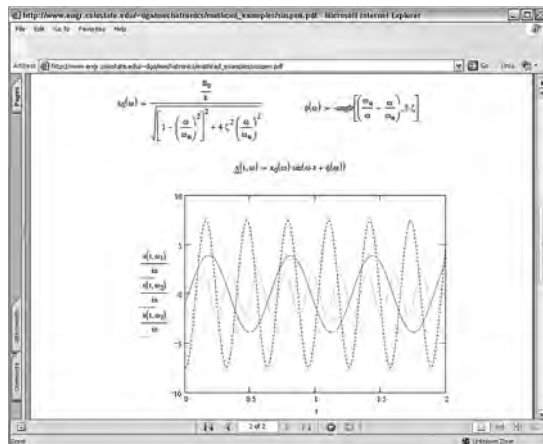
http://www.engr.colostate.edu/~dga/mechatronics/mathcad_examples/sin.pen.pdf - Microsoft Internet Explorer

File Edit Go To Favorites Help

Address http://www.engr.colostate.edu/~dga/mechatronics/mathcad_examples/sinpen.pdf

Go Links

Pages

$x_0(\omega) = \frac{\frac{a_0}{k}}{\sqrt{\left[1 - \left(\frac{\omega}{\omega_n}\right)^2\right]^2 + 4\zeta^2\left(\frac{\omega}{\omega_n}\right)^2}}$

$\phi(\omega) = -\text{angle}\left[\left(\frac{\omega_n}{\omega} - \frac{\omega}{\omega_n}\right), 2\zeta\right]$

$\underline{x}(t,\omega) = x_0(\omega)\cdot\sin(\omega t + \phi(\omega))$

10

5

0

-5

-10

$\frac{x(t,\omega_1)}{\text{in}}$

$\frac{x(t,\omega_2)}{\text{in}}$

$\frac{x(t,\omega_3)}{\text{in}}$

0

0.5

1

1.5

2

t

Comments

Attachments

2 of 2

Done

Unknown Zone